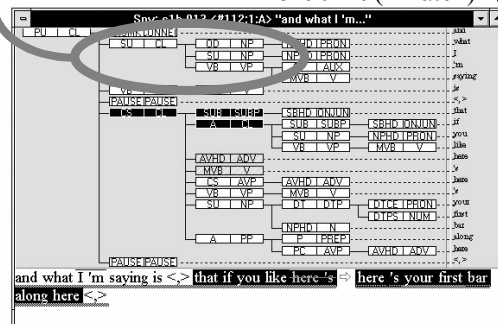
Spvc-s1b-013 (#112:1:A) "and what I 'm..."

PU | CL
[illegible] | CONNEC
SU | CL
OD | NP
SU | NP
VB | VP
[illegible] | PRON
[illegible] | PRON
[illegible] | AUX
MVB | V
VB | V
PAUSE | PAUSE
CS | CL
SUB | SUBP
A | CL
SBHD | CONJUN
SUB | SUBP
SU | NP
VB | VP
SBHD | CONJUN
NPHD | PRON
MVB | V
AVHD | ADV
MVB | V
CS | AVP
VB | VP
SU | NP
AVHD | ADV
MVB | V
DT | DTP
DTCE | PRON
DTPS | NUM
NPHD | N
A | PP
P | PREP
PC | AVP
AVHD | ADV
PAUSE | PAUSE

and
what
I
'm
saying
is
<,>
that
if
you
like
here
's
here
's
your
first
bar
along
here
<,>

and what I 'm saying is <,> that if you like here 's ⇨ here 's your first bar along here <,>